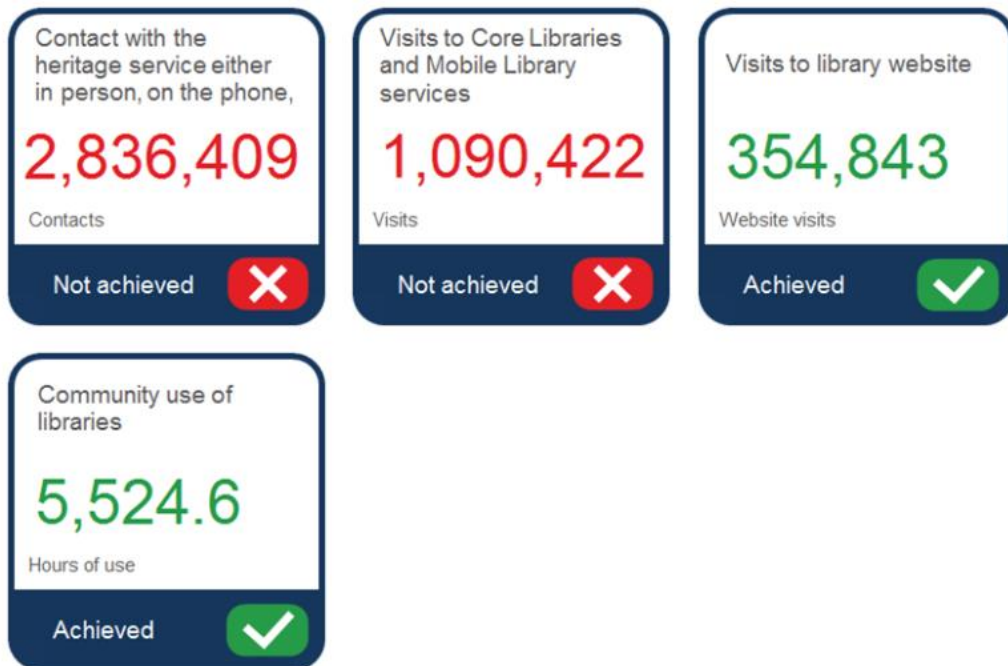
Contact with the heritage service either in person, on the phone,

2,836,409

Contacts

Not achieved

Visits to Core Libraries and Mobile Library services

1,090,422

Visits

Not achieved

Visits to library website

354,843

Website visits

Achieved

Community use of libraries

5,524.6

Hours of use

Achieved